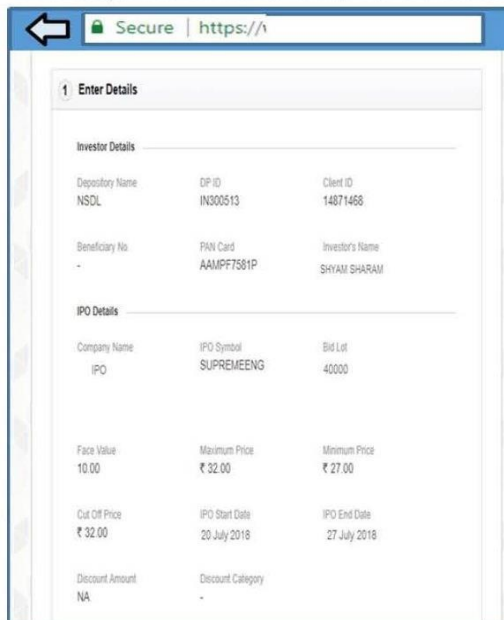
Secure | https://

1 Enter Details

Investor Details

| Depository Name | DP ID | Client ID |
|---|---|---|
| NSDL | IN300513 | 14871468 |
| Beneficiary No. | PAN Card | Investor's Name |
| - | AAMPF7581P | SHYAM SHARAM |

IPO Details

| Company Name | IPO Symbol | Bid Lot |
|---|---|---|
| IPO | SUPREMEENG | 40000 |
| Face Value | Maximum Price | Minimum Price |
| 10.00 | ₹ 32.00 | ₹ 27.00 |
| Cut Off Price | IPO Start Date | IPO End Date |
| ₹ 32.00 | 20 July 2018 | 27 July 2018 |
| Discount Amount | Discount Category | |
| NA | - | |